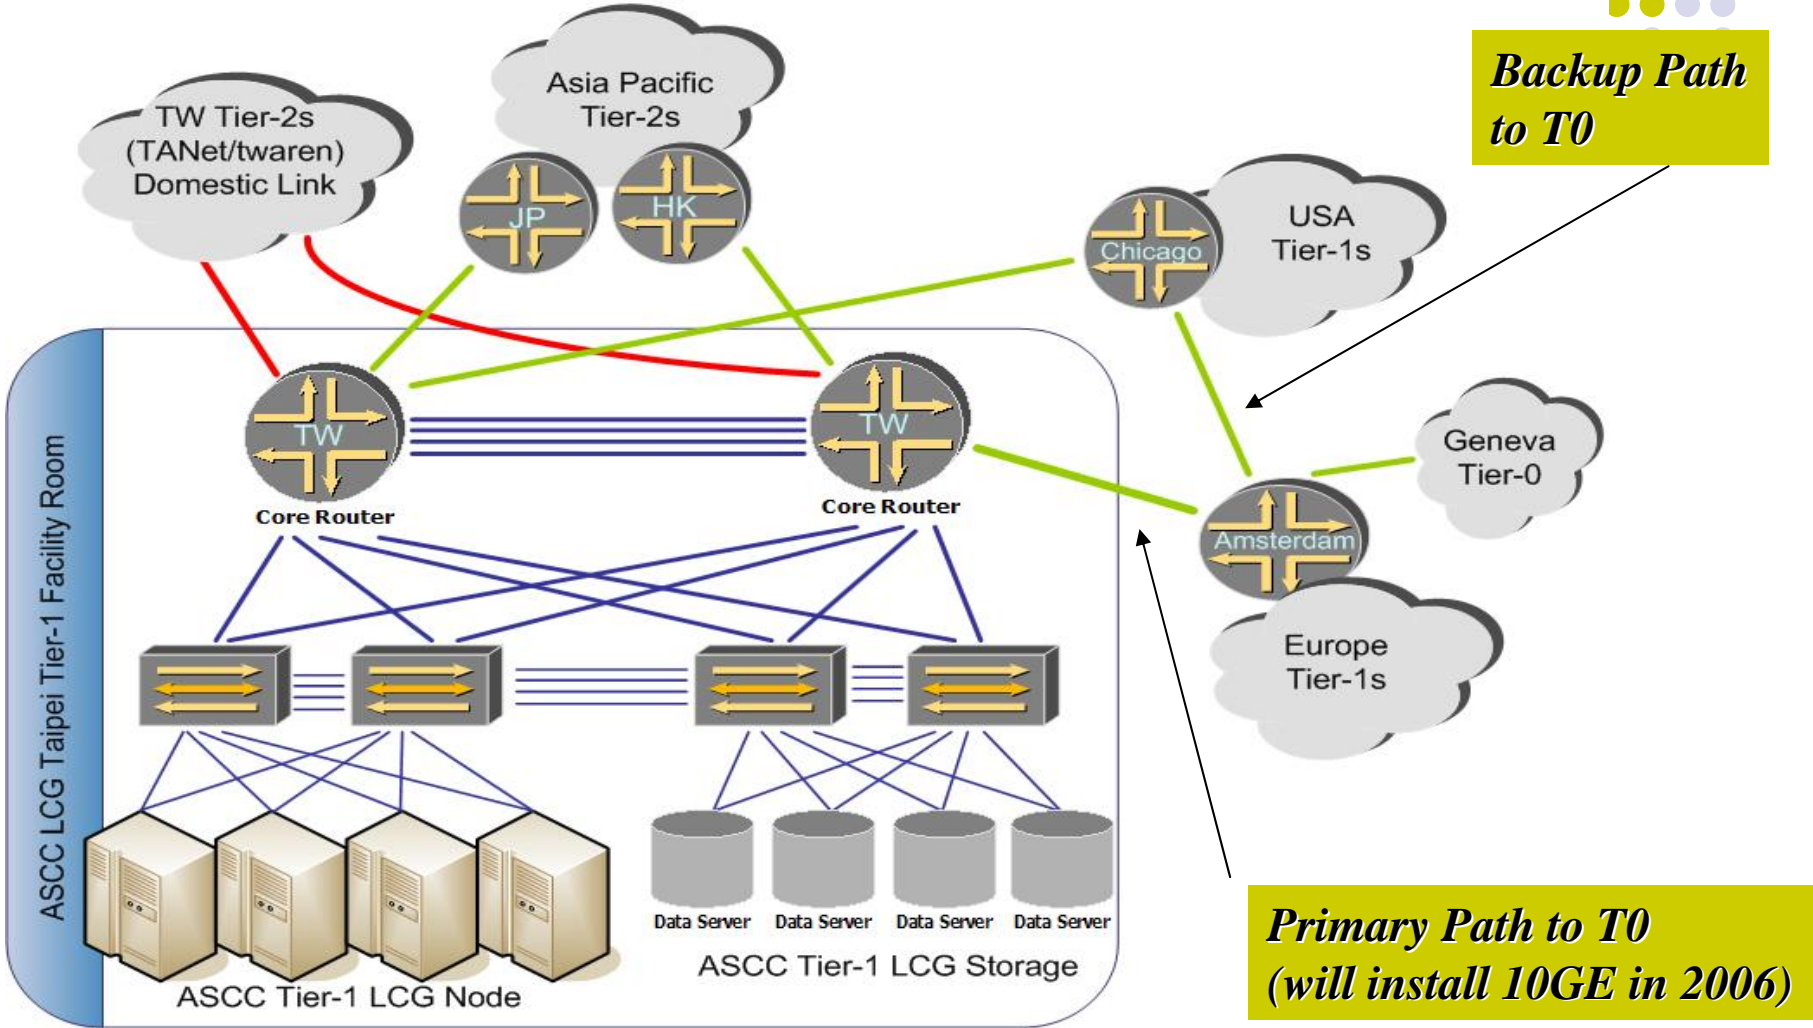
Backup Path to T0

Asia Pacific Tier-2s

TW Tier-2s (TANet/twaren) Domestic Link

JP

HK

Chicago

USA Tier-1s

ASCC LCG Taipei Tier-1 Facility Room

TW

Core Router

TW

Core Router

Geneva Tier-0

Amsterdam

Europe Tier-1s

Data Server

Data Server

Data Server

Data Server

ASCC Tier-1 LCG Storage

ASCC Tier-1 LCG Node

Primary Path to T0 (will install 10GE in 2006)